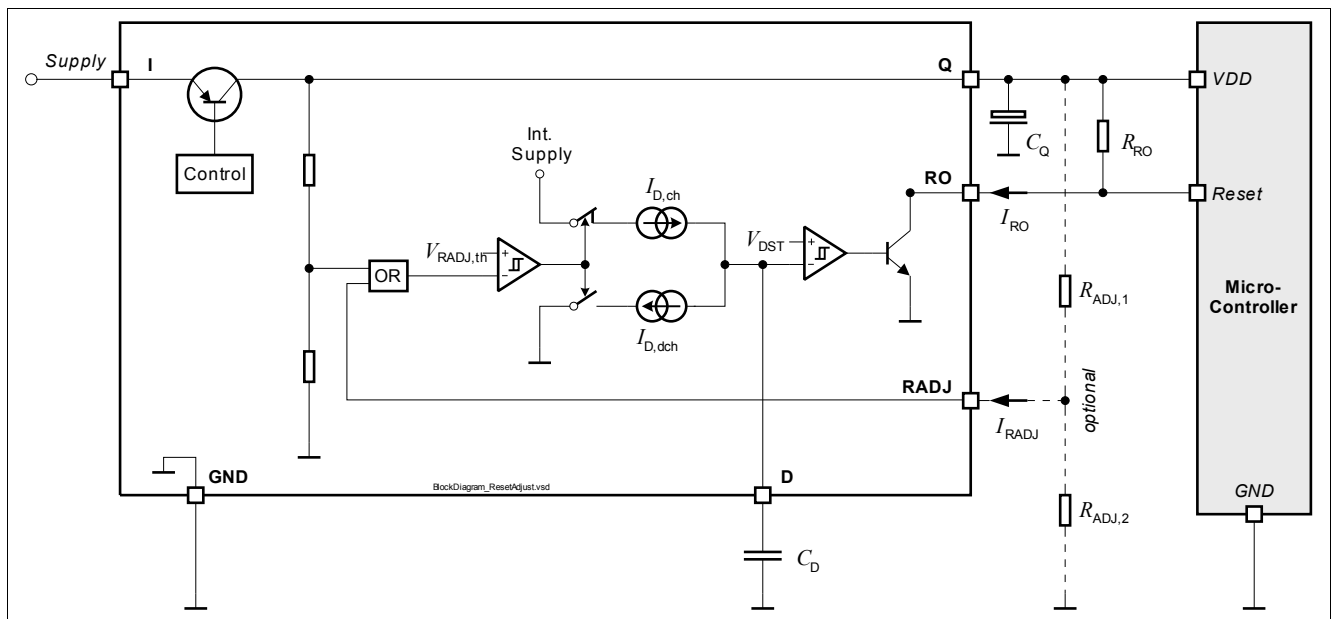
Supply
I
Q
VDD
Control
Int. Supply
$C_Q$
$R_{RO}$
$I_{D,ch}$
RO
Reset
$V_{DST}$
$I_{RO}$
$V_{RADJ,th}$
OR
+
-
+
-
$R_{ADJ,1}$
Micro-Controller
$I_{D,dch}$
RADJ
optional
$I_{RADJ}$
GND
BlockDiagram_ResetAdjust.vsd
D
GND
$R_{ADJ,2}$
$C_D$